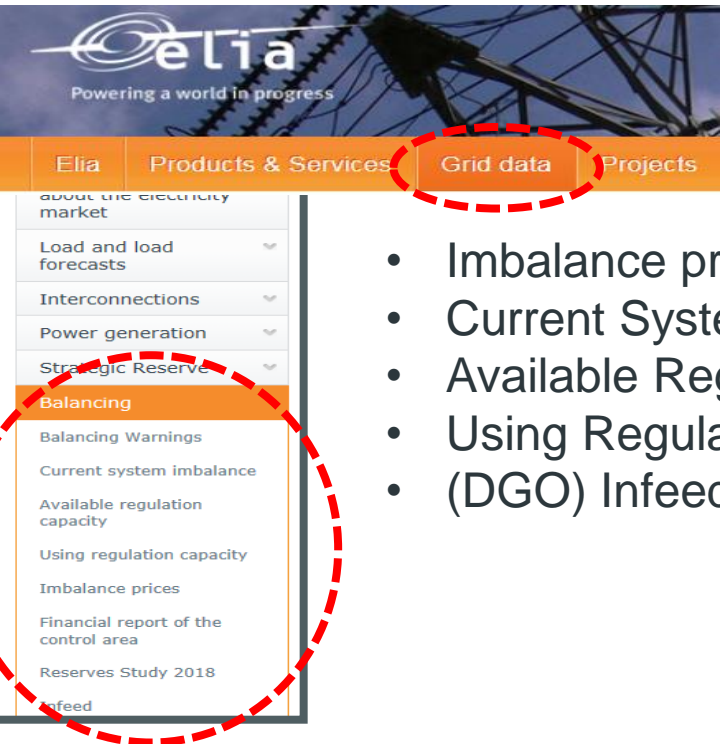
elia
Powering a world in progress

Elia | Products & Services | Grid data | Projects

about the electricity market
Load and load forecasts
Interconnections
Power generation
Strategic Reserve
Balancing
Balancing Warnings
Current system imbalance
Available regulation capacity
Using regulation capacity
Imbalance prices
Financial report of the control area
Reserves Study 2018
Infeed

- Imbalance pr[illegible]
- Current Syste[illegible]
- Available Reg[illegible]
- Using Regula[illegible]
- (DGO) Infeed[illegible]